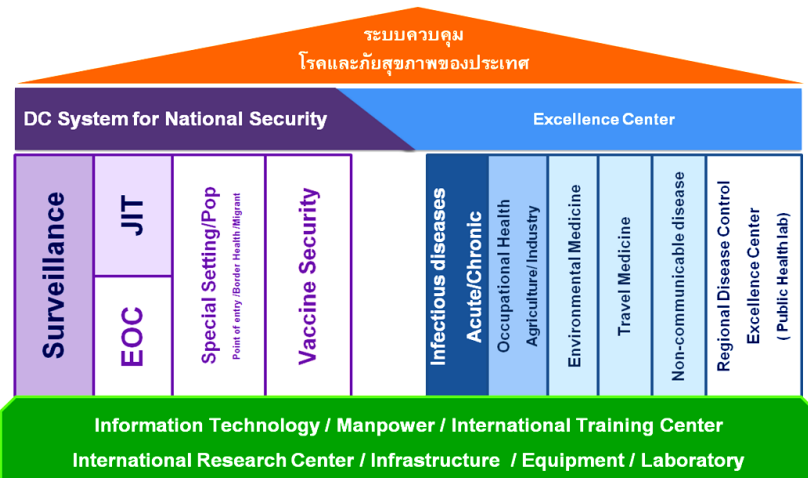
ระบบควบคุม
โรคและภัยสุขภาพของประเทศ

DC System for National Security

Excellence Center

Surveillance

JIT

EOC

Special Setting/Pop
Point of entry /Border Health /Migrant

Vaccine Security

Infectious diseases
Acute/Chronic

Occupational Health
Agriculture/ Industry

Environmental Medicine

Travel Medicine

Non-communicable disease

Regional Disease Control
Excellence Center
( Public Health lab)

Information Technology / Manpower / International Training Center
International Research Center / Infrastructure / Equipment / Laboratory